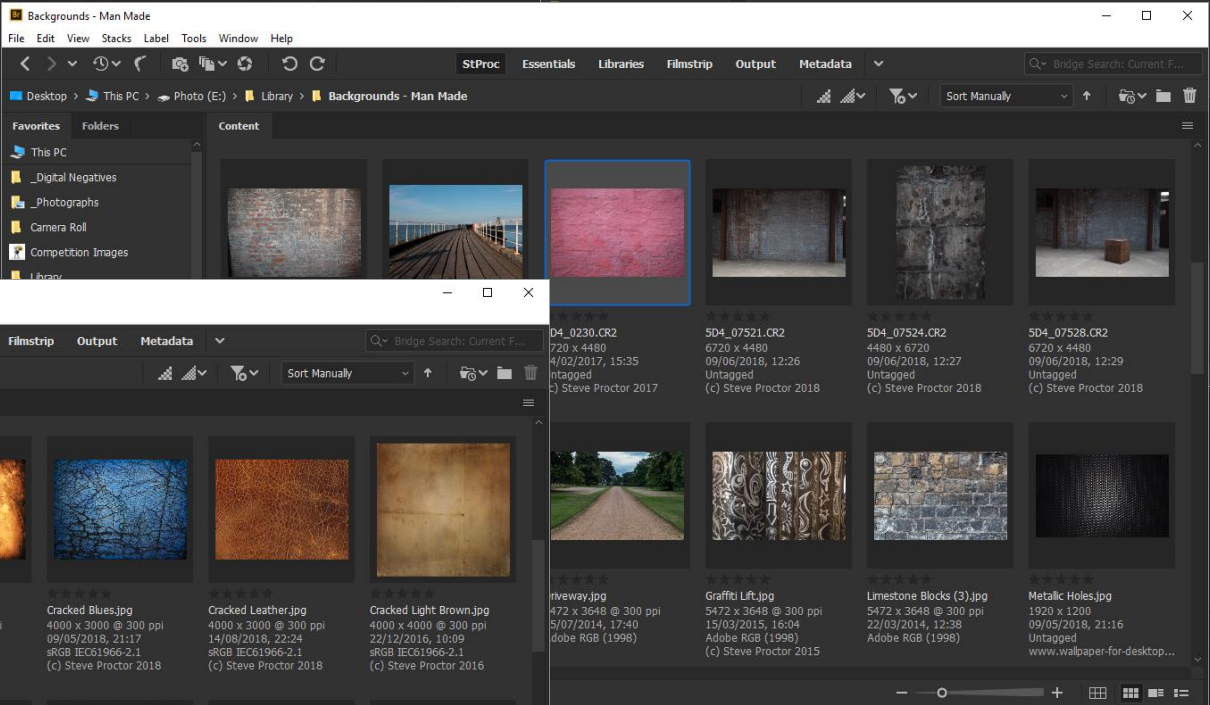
Backgrounds - Man Made

File Edit View Stacks Label Tools Window Help

StProc Essentials Libraries Filmstrip Output Metadata

Bridge Search: Current F...

Desktop > This PC > Photo (E:) > Library > Backgrounds - Man Made

Sort Manually

Favorites Folders

This PC
_Digital Negatives
_Photographs
Camera Roll
Competition Images
Library

Content

5D4_0230.CR2
6720 x 4480
14/02/2017, 15:35
Untagged
(c) Steve Proctor 2017

5D4_07521.CR2
6720 x 4480
09/06/2018, 12:26
Untagged
(c) Steve Proctor 2018

5D4_07524.CR2
4480 x 6720
09/06/2018, 12:27
Untagged
(c) Steve Proctor 2018

5D4_07528.CR2
6720 x 4480
09/06/2018, 12:29
Untagged
(c) Steve Proctor 2018

riveway.jpg
472 x 3648 @ 300 ppi
5/07/2014, 17:40
dobe RGB (1998)

Graffiti Lift.jpg
5472 x 3648 @ 300 ppi
15/03/2015, 16:04
Adobe RGB (1998)
(c) Steve Proctor 2015

Limestone Blocks (3).jpg
5472 x 3648 @ 300 ppi
22/03/2014, 12:38
Adobe RGB (1998)

Metallic Holes.jpg
1920 x 1200
09/05/2018, 21:16
Untagged
www.wallpaper-for-desktop...

Filmstrip Output Metadata

Bridge Search: Current F...

Sort Manually

Cracked Blues.jpg
4000 x 3000 @ 300 ppi
09/05/2018, 21:17
sRGB IEC61966-2.1
(c) Steve Proctor 2018

Cracked Leather.jpg
4000 x 3000 @ 300 ppi
14/08/2018, 22:24
sRGB IEC61966-2.1
(c) Steve Proctor 2018

Cracked Light Brown.jpg
4000 x 4000 @ 300 ppi
22/12/2016, 10:09
sRGB IEC61966-2.1
(c) Steve Proctor 2016